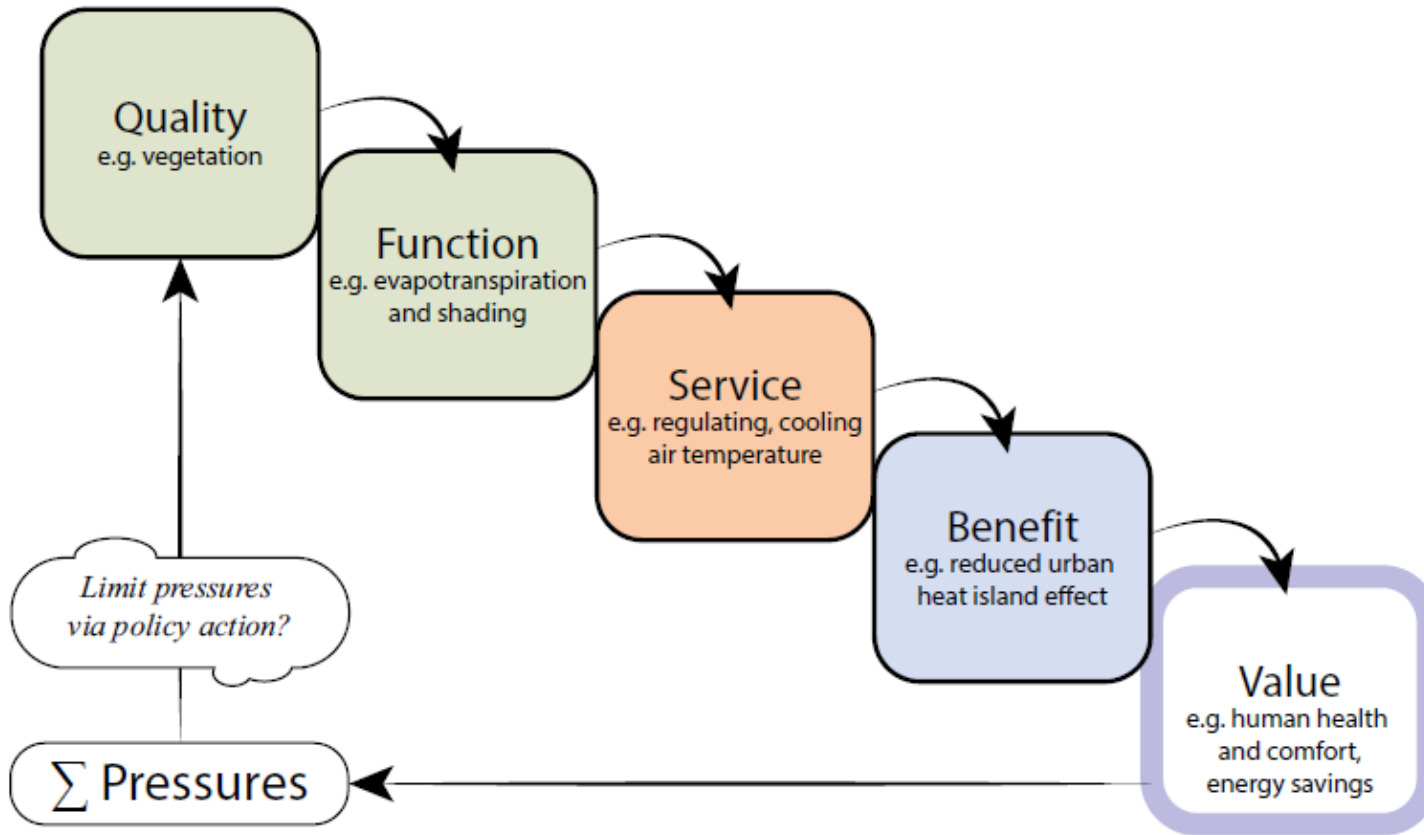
Quality
e.g. vegetation

Function
e.g. evapotranspiration and shading

Service
e.g. regulating, cooling air temperature

Benefit
e.g. reduced urban heat island effect

Value
e.g. human health and comfort, energy savings

Limit pressures via policy action?

$\sum$ Pressures